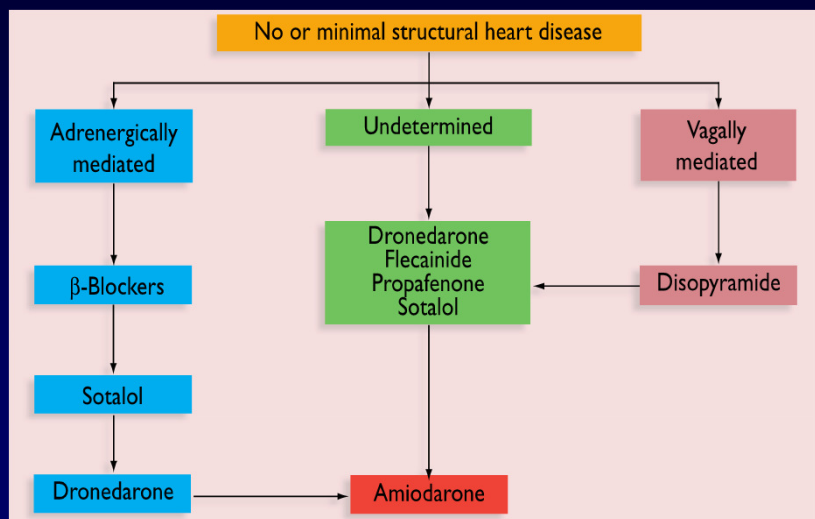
No or minimal structural heart disease

Adrenergically mediated

Undetermined

Vagally mediated

$\beta$-Blockers

Dronedarone
Flecainide
Propafenone
Sotalol

Disopyramide

Sotalol

Dronedarone

Amiodarone